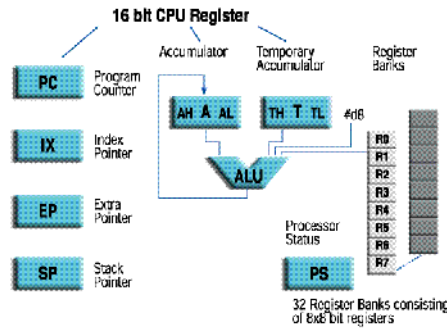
16 bit CPU Register

Accumulator

Temporary Accumulator

Register Banks

PC

Program Counter

IX

Index Pointer

EP

Extra Pointer

SP

Stack Pointer

AH A AL

TH T TL

#d8

ALU

R0
R1
R2
R3
R4
R5
R6
R7

Processor Status

PS

32 Register Banks consisting of 8x8 bit registers